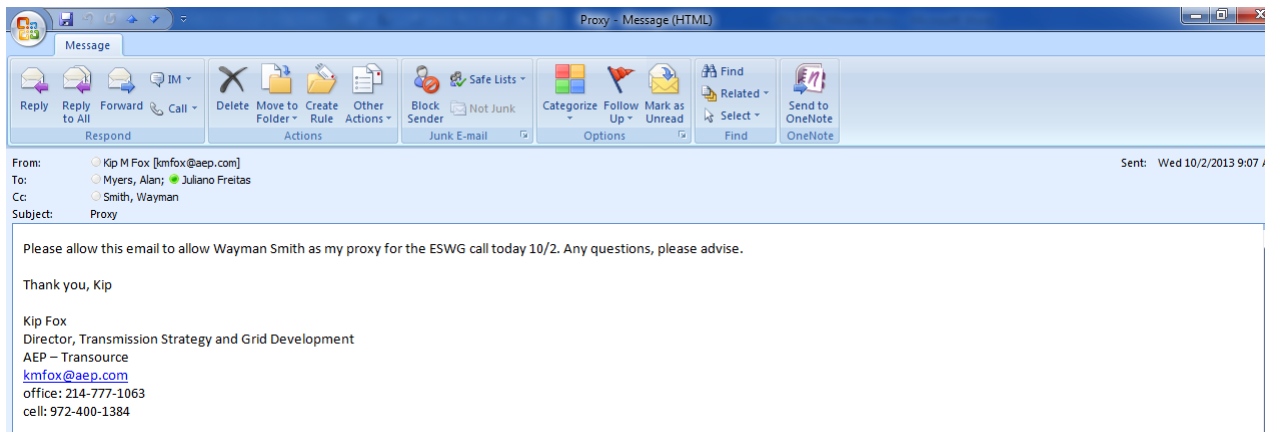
Proxy - Message (HTML)

Message

Reply
Reply to All
Forward
IM
Call
Respond

Delete
Move to Folder
Create Rule
Other Actions
Actions

Block Sender
Safe Lists
Not Junk
Junk E-mail

Categorize
Follow Up
Mark as Unread
Options

Find
Related
Select
Find

Send to OneNote
OneNote

From: Kip M Fox [kmfox@aep.com]
To: Myers, Alan; Juliano Freitas
Cc: Smith, Wayman
Subject: Proxy

Sent: Wed 10/2/2013 9:07 A

Please allow this email to allow Wayman Smith as my proxy for the ESWG call today 10/2. Any questions, please advise.

Thank you, Kip

Kip Fox
Director, Transmission Strategy and Grid Development
AEP – Transource
kmfox@aep.com
office: 214-777-1063
cell: 972-400-1384